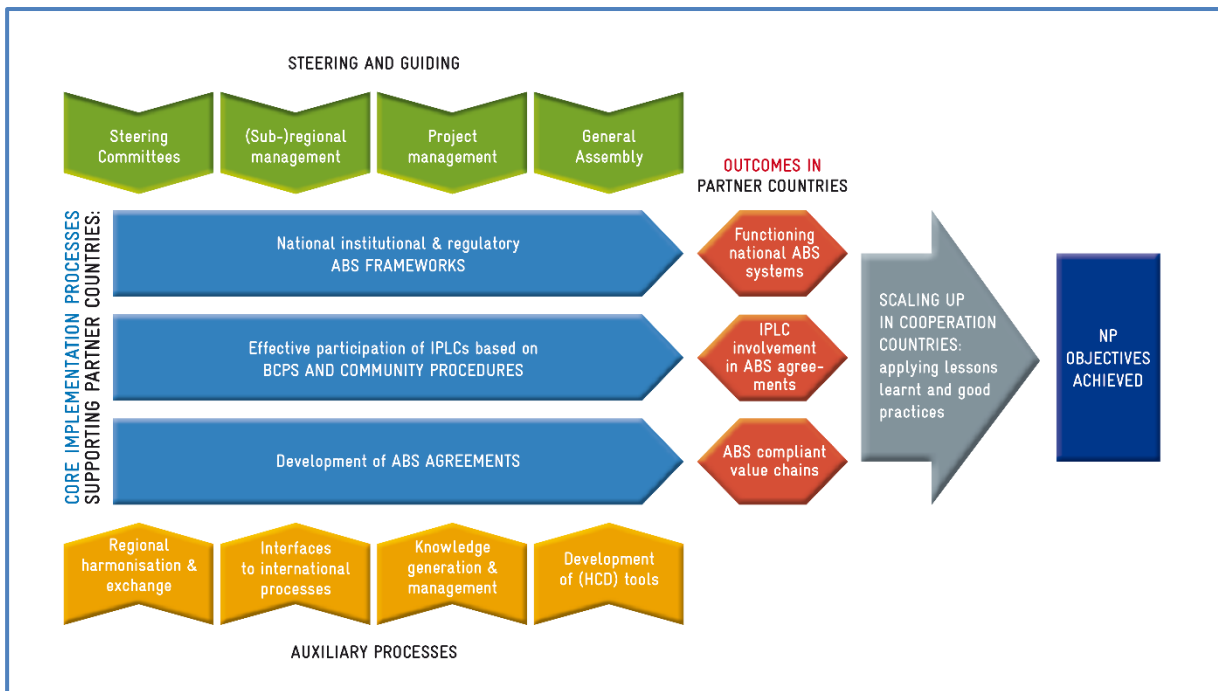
STEERING AND GUIDING

Steering Committees

(Sub-)regional management

Project management

General Assembly

OUTCOMES IN PARTNER COUNTRIES

CORE IMPLEMENTATION PROCESSES SUPPORTING PARTNER COUNTRIES:

National institutional & regulatory ABS FRAMEWORKS

Functioning national ABS systems

Effective participation of IPLCs based on BCPS AND COMMUNITY PROCEDURES

IPLC involvement in ABS agreements

Development of ABS AGREEMENTS

ABS compliant value chains

SCALING UP IN COOPERATION COUNTRIES: applying lessons learnt and good practices

NP OBJECTIVES ACHIEVED

Regional harmonisation & exchange

Interfaces to international processes

Knowledge generation & management

Development of (HCD) tools

AUXILIARY PROCESSES